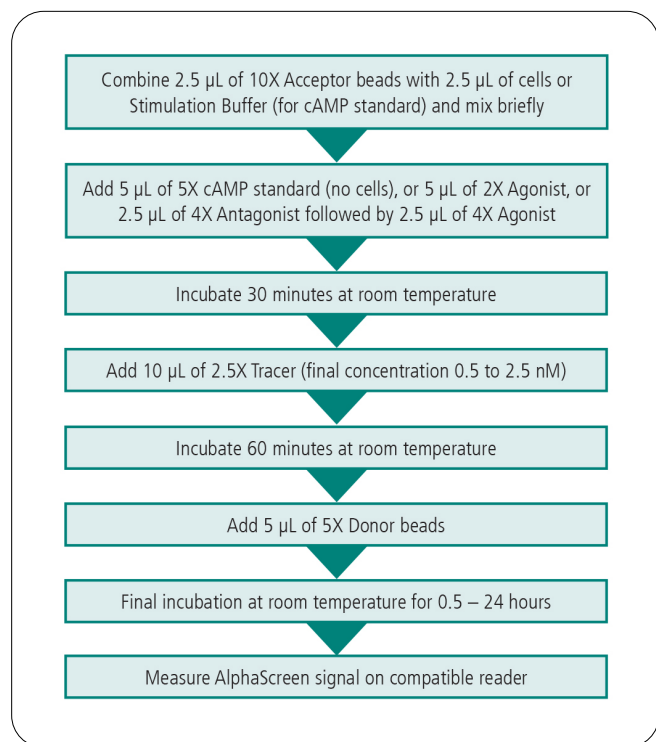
Combine 2.5 µL of 10X Acceptor beads with 2.5 µL of cells or Stimulation Buffer (for cAMP standard) and mix briefly

Add 5 µL of 5X cAMP standard (no cells), or 5 µL of 2X Agonist, or 2.5 µL of 4X Antagonist followed by 2.5 µL of 4X Agonist

Incubate 30 minutes at room temperature

Add 10 µL of 2.5X Tracer (final concentration 0.5 to 2.5 nM)

Incubate 60 minutes at room temperature

Add 5 µL of 5X Donor beads

Final incubation at room temperature for 0.5 – 24 hours

Measure AlphaScreen signal on compatible reader